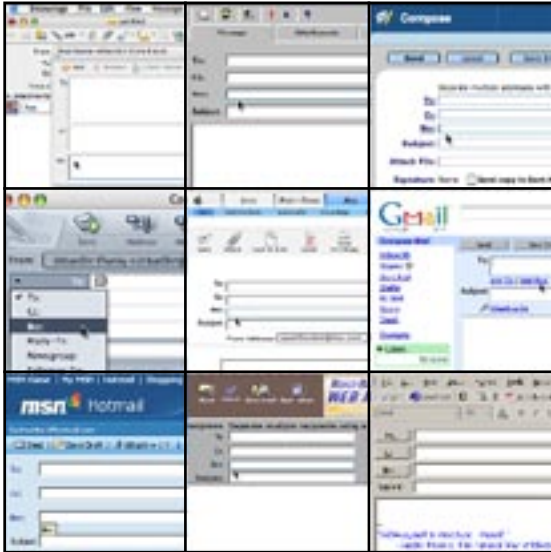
Compose

To:
Cc:
Bcc:
Subject:

To:
Cc:
Bcc:
Subject:
Attach File:
Signature:

To
Cc
Bcc
Reply-To

Gmail
Compose Mail
Inbox
Starred
Sent Mail
Drafts
All Mail
Spam
Trash
Contacts
Labels

To:
Subject:

To
Cc
Bcc
Subject

msn Hotmail
Send
Save Draft

To:
Cc:
Bcc:
Subject:

To
Cc
Bcc
Subject

To...
Cc...
Bcc...
Subject: